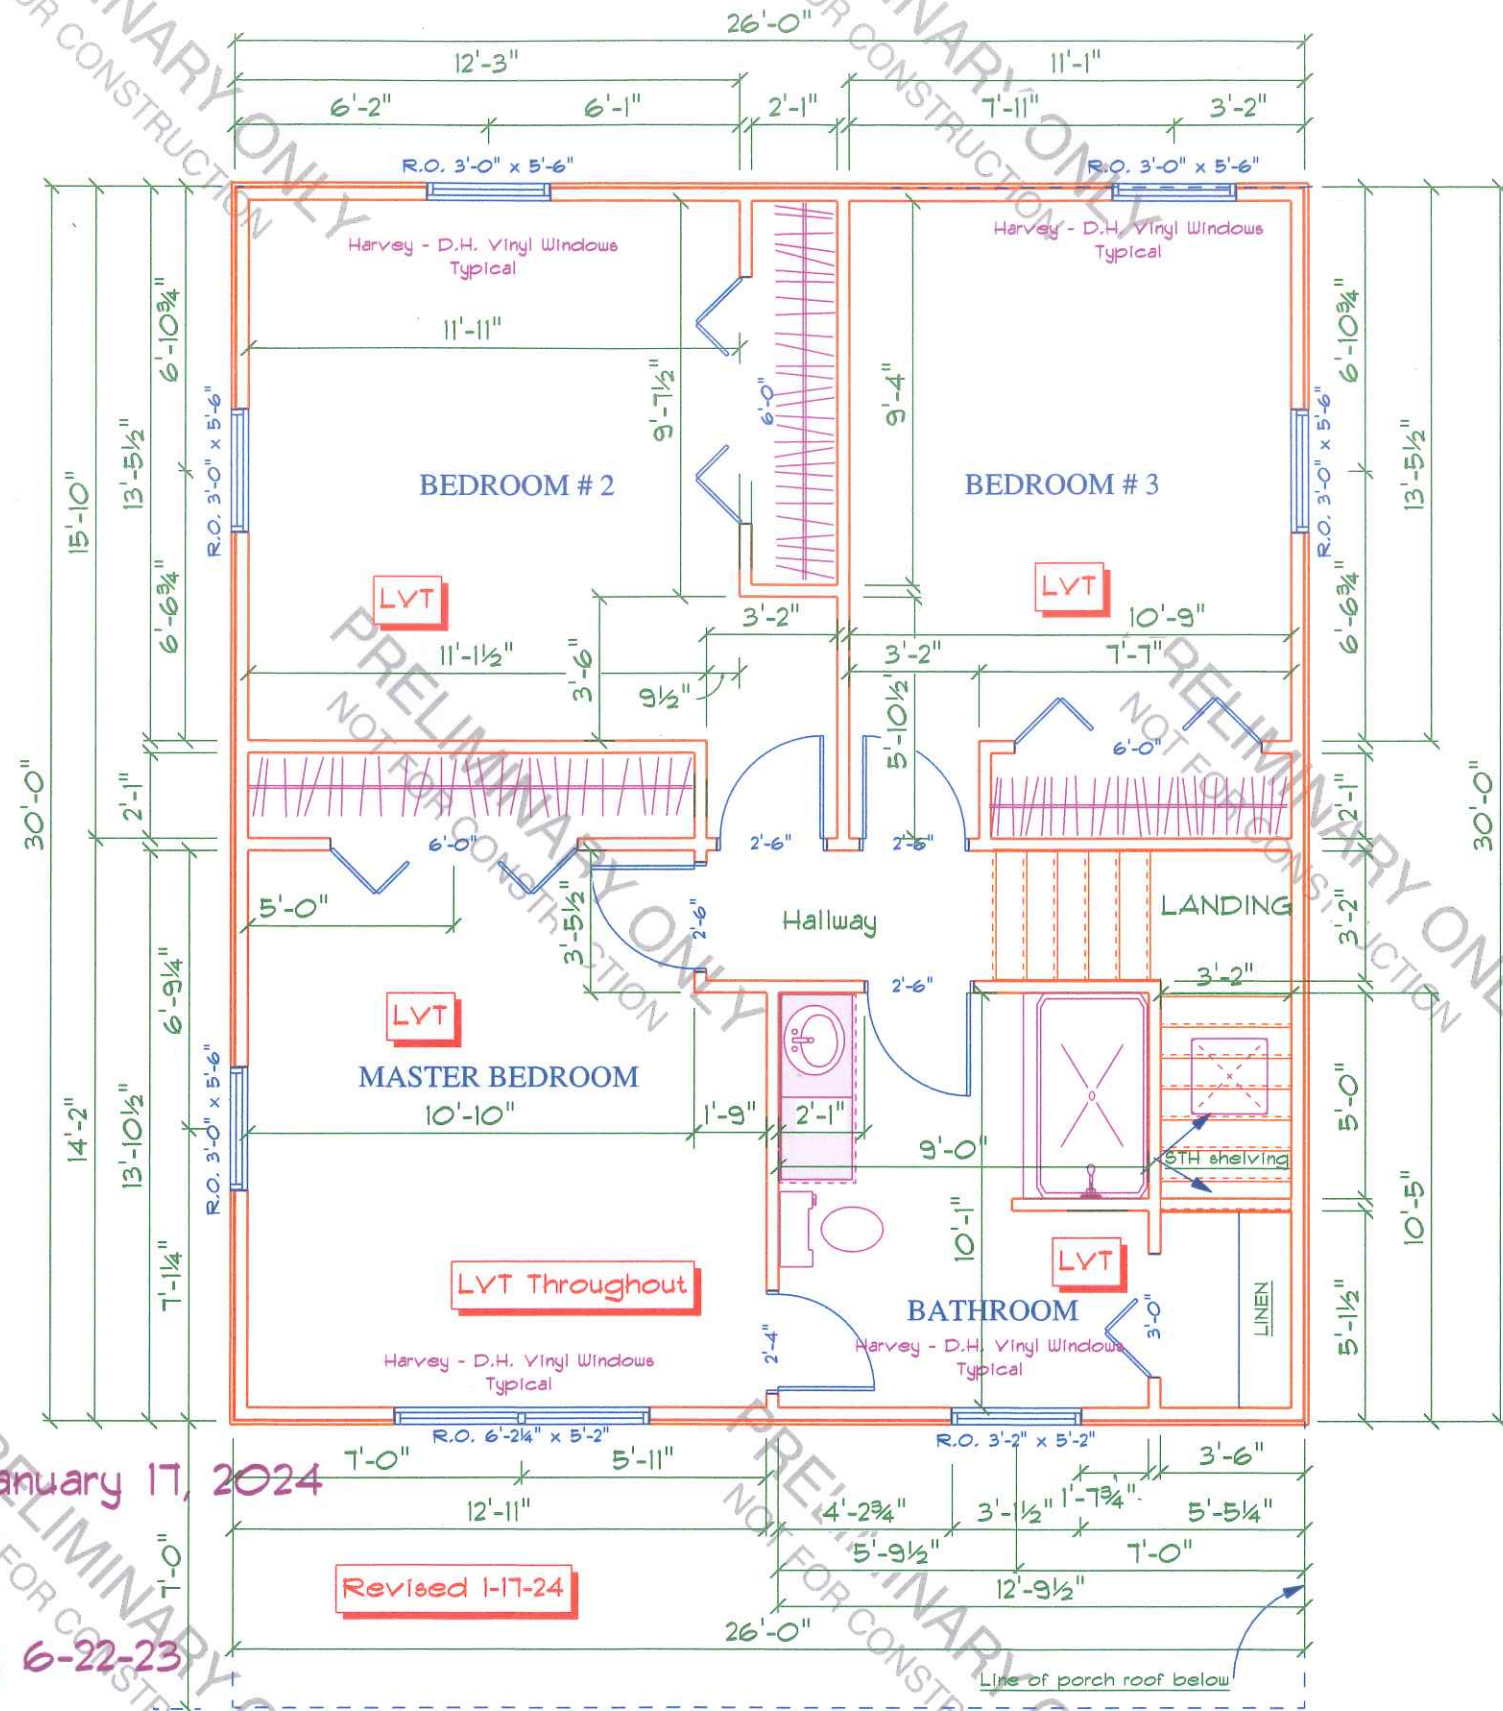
26'-0"
12'-3"
11'-1"
6'-2"
6'-1"
2'-1"
7'-11"
3'-2"
R.O. 3'-0" x 5'-6"
R.O. 3'-0" x 5'-6"
Harvey - D.H. Vinyl Windows Typical
Harvey - D.H. Vinyl Windows Typical
11'-11"
6'-10¾"
13'-5½"
15'-10"
R.O. 3'-0" x 5'-6"
9'-7½"
6'-0"
9'-4"
6'-10¾"
13'-5½"
R.O. 3'-0" x 5'-6"
BEDROOM # 2
BEDROOM # 3
6'-6¾"
LVT
LVT
3'-2"
10'-9"
11'-1½"
3'-6"
3'-2"
7'-7"
9½"
6'-6¾"
5'-10½"
6'-0"
30'-0"
2'-1"
2'-1"
30'-0"
2'-6"
2'-6"
6'-0"
5'-0"
2'-6"
Hallway
LANDING
3'-5½"
3'-2"
3'-2"
2'-6"
6'-9¼"
LVT
MASTER BEDROOM
10'-10"
1'-9"
2'-1"
5'-0"
14'-2"
13'-10½"
R.O. 3'-0" x 5'-6"
9'-0"
STH shelving
10'-1"
10'-5"
LVT
7'-1¼"
LVT Throughout
BATHROOM
3'-0"
LINEN
5'-1½"
2'-4"
Harvey - D.H. Vinyl Windows Typical
Harvey - D.H. Vinyl Windows Typical
R.O. 6'-2¼" x 5'-2"
R.O. 3'-2" x 5'-2"
7'-0"
5'-11"
3'-6"
anuary 17, 2024
12'-11"
4'-2¾"
3'-1½"
1'-7¾"
5'-5¼"
5'-9½"
7'-0"
7'-0"
Revised 1-17-24
12'-9½"
26'-0"
6-22-23
Line of porch roof below
PRELIMINARY ONLY NOT FOR CONSTRUCTION